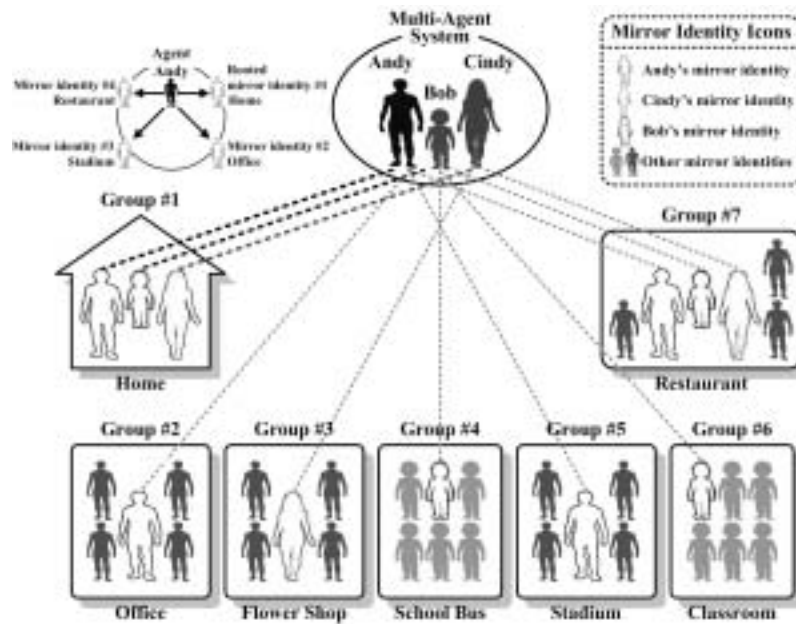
Multi-Agent System

Andy

Cindy

Bob

Mirror Identity Icons

Andy's mirror identity

Cindy's mirror identity

Bob's mirror identity

Other mirror identities

Agent Andy

Mirror identity #4 Restaurant

Rooted mirror identity #1 Home

Mirror identity #3 Stadium

Mirror identity #2 Office

Group #1

Home

Group #7

Restaurant

Group #2

Office

Group #3

Flower Shop

Group #4

School Bus

Group #5

Stadium

Group #6

Classroom